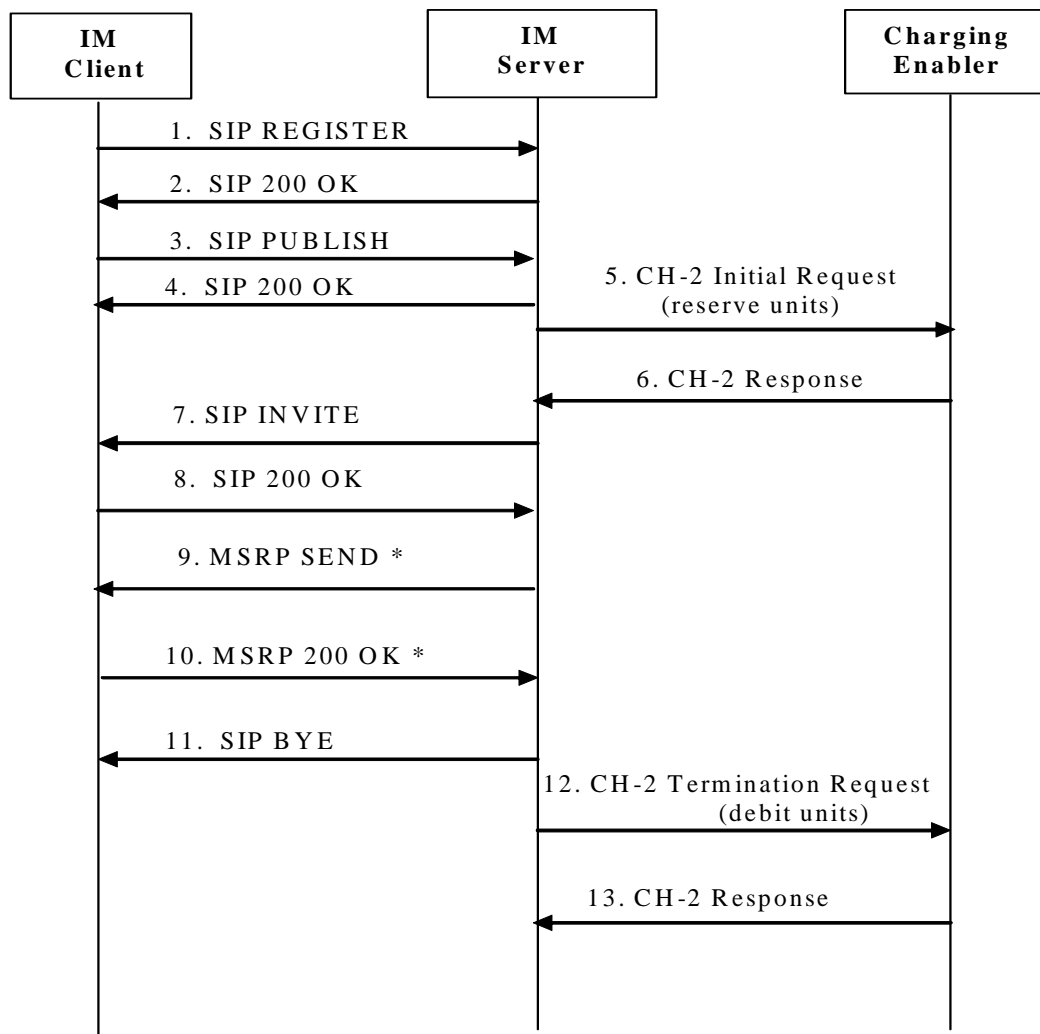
IM Client

IM Server

Charging Enabler

1. SIP REGISTER

2. SIP 200 OK

3. SIP PUBLISH

4. SIP 200 OK

5. CH-2 Initial Request (reserve units)

6. CH-2 Response

7. SIP INVITE

8. SIP 200 OK

9. MSRP SEND *

10. MSRP 200 OK *

11. SIP BYE

12. CH-2 Termination Request (debit units)

13. CH-2 Response